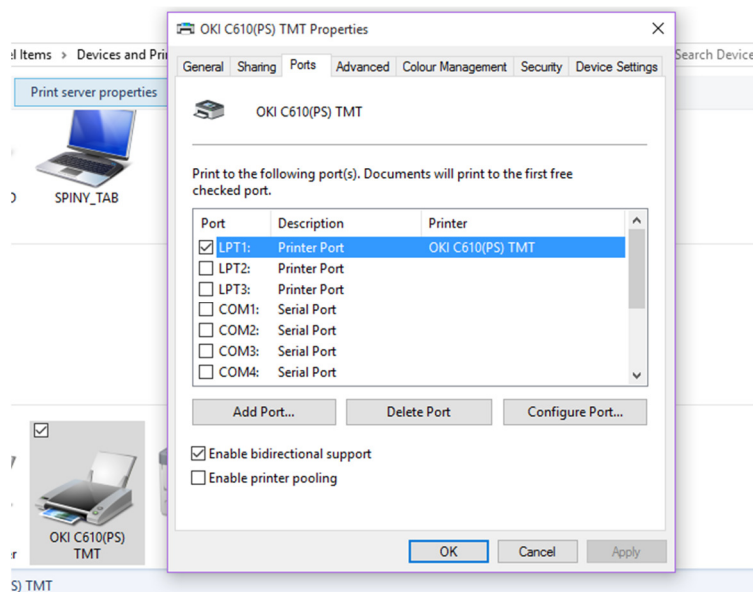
OKI C610(PS) TMT Properties

l Items > Devices and Pri

Search Device

Print server properties

SPINY_TAB

General Sharing Ports Advanced Colour Management Security Device Settings

OKI C610(PS) TMT

Print to the following port(s). Documents will print to the first free checked port.

| Port | Description | Printer |
|---|---|---|
| ☑ LPT1: | Printer Port | OKI C610(PS) TMT |
| ☐ LPT2: | Printer Port | |
| ☐ LPT3: | Printer Port | |
| ☐ COM1: | Serial Port | |
| ☐ COM2: | Serial Port | |
| ☐ COM3: | Serial Port | |
| ☐ COM4: | Serial Port | |

Add Port... Delete Port Configure Port...

☑ Enable bidirectional support
☐ Enable printer pooling

OKI C610(PS) TMT

OK Cancel Apply

S) TMT